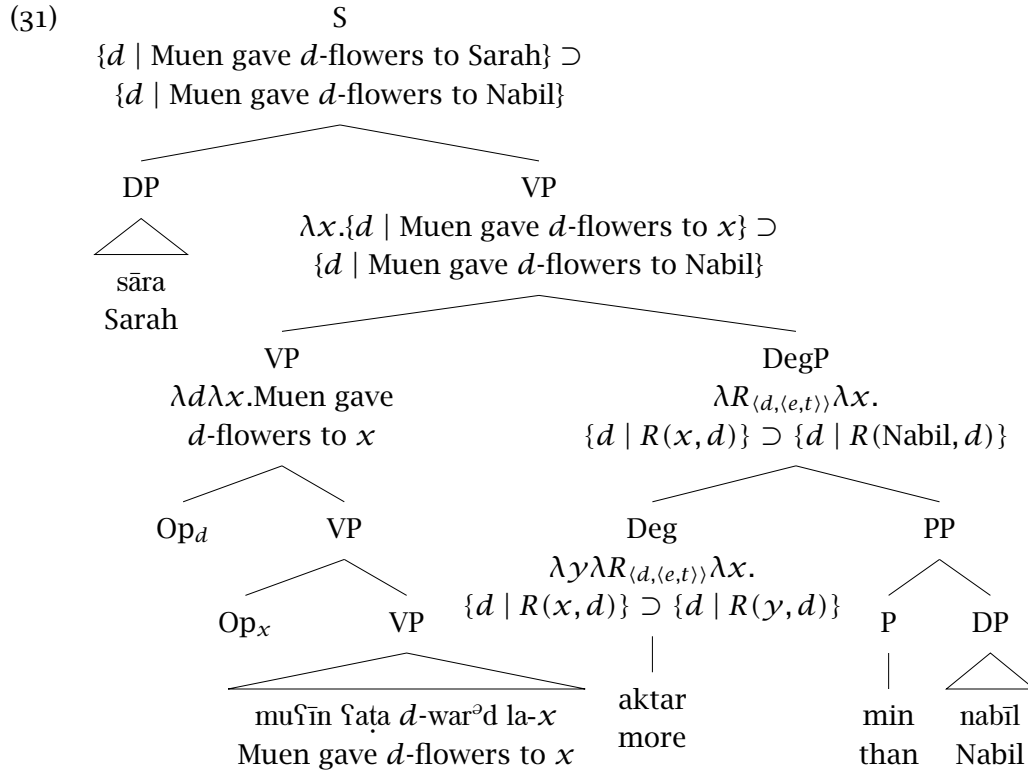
(31)

S
$\{d \mid \text{Muen gave } d\text{-flowers to Sarah}\} \supset \{d \mid \text{Muen gave } d\text{-flowers to Nabil}\}$

DP
sāra
Sarah

VP
$\lambda x.\{d \mid \text{Muen gave } d\text{-flowers to } x\} \supset \{d \mid \text{Muen gave } d\text{-flowers to Nabil}\}$

VP
$\lambda d \lambda x.$Muen gave $d$-flowers to $x$

$Op_d$

VP

$Op_x$

VP
muʕīn ʕaṭa $d$-warᵊd la-$x$
Muen gave $d$-flowers to $x$

DegP
$\lambda R_{\langle d,\langle e,t\rangle\rangle} \lambda x.$ $\{d \mid R(x,d)\} \supset \{d \mid R(\text{Nabil},d)\}$

Deg
$\lambda y \lambda R_{\langle d,\langle e,t\rangle\rangle} \lambda x.$ $\{d \mid R(x,d)\} \supset \{d \mid R(y,d)\}$
aktar
more

PP

P
min
than

DP
nabīl
Nabil